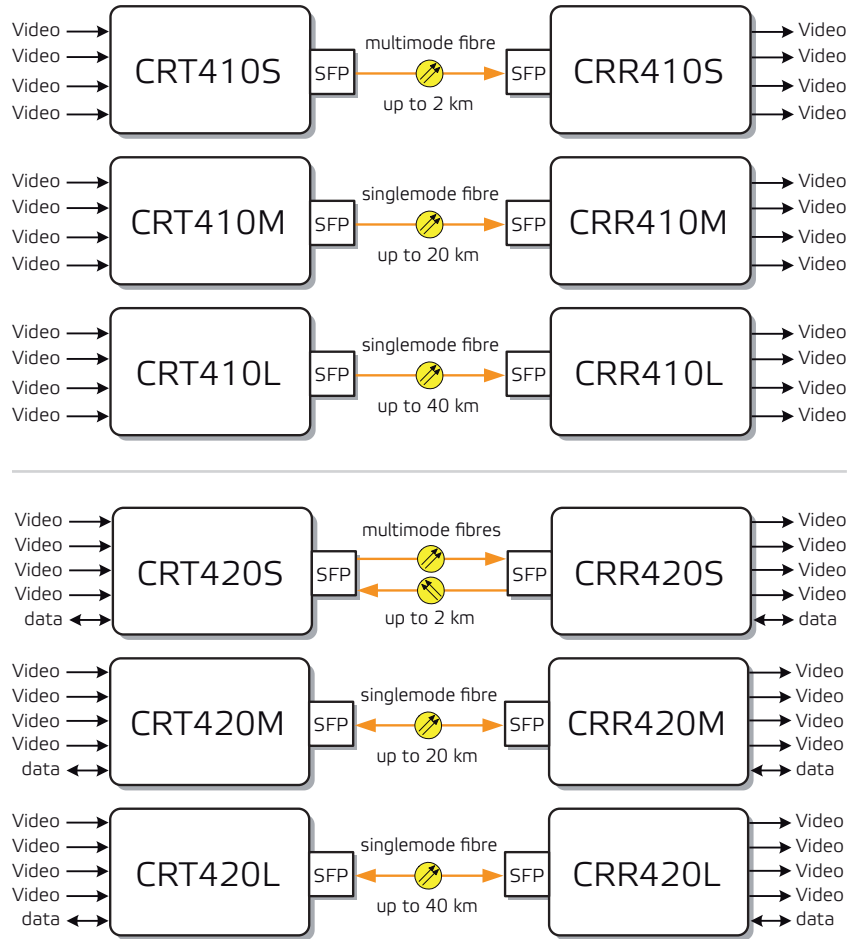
Video
Video
Video
Video
CRT410S
SFP
multimode fibre
up to 2 km
SFP
CRR410S
Video
Video
Video
Video

Video
Video
Video
Video
CRT410M
SFP
singlemode fibre
up to 20 km
SFP
CRR410M
Video
Video
Video
Video

Video
Video
Video
Video
CRT410L
SFP
singlemode fibre
up to 40 km
SFP
CRR410L
Video
Video
Video
Video

Video
Video
Video
Video
data
CRT420S
SFP
multimode fibres
up to 2 km
SFP
CRR420S
Video
Video
Video
Video
data

Video
Video
Video
Video
data
CRT420M
SFP
singlemode fibre
up to 20 km
SFP
CRR420M
Video
Video
Video
Video
data

Video
Video
Video
Video
data
CRT420L
SFP
singlemode fibre
up to 40 km
SFP
CRR420L
Video
Video
Video
Video
data